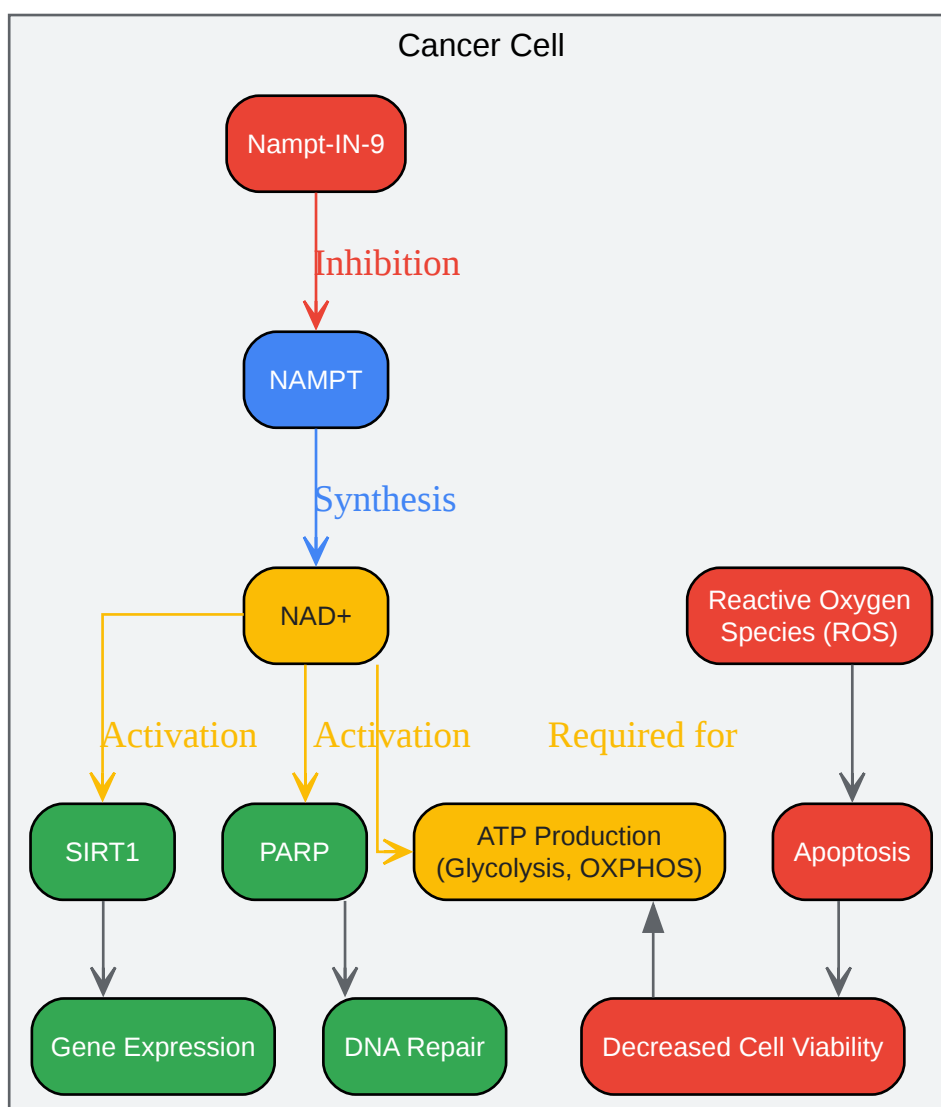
Cancer Cell

Nampt-IN-9

Inhibition

NAMPT

Synthesis

NAD+

Reactive Oxygen Species (ROS)

Activation

Activation

Required for

SIRT1

PARP

ATP Production (Glycolysis, OXPHOS)

Apoptosis

Gene Expression

DNA Repair

Decreased Cell Viability